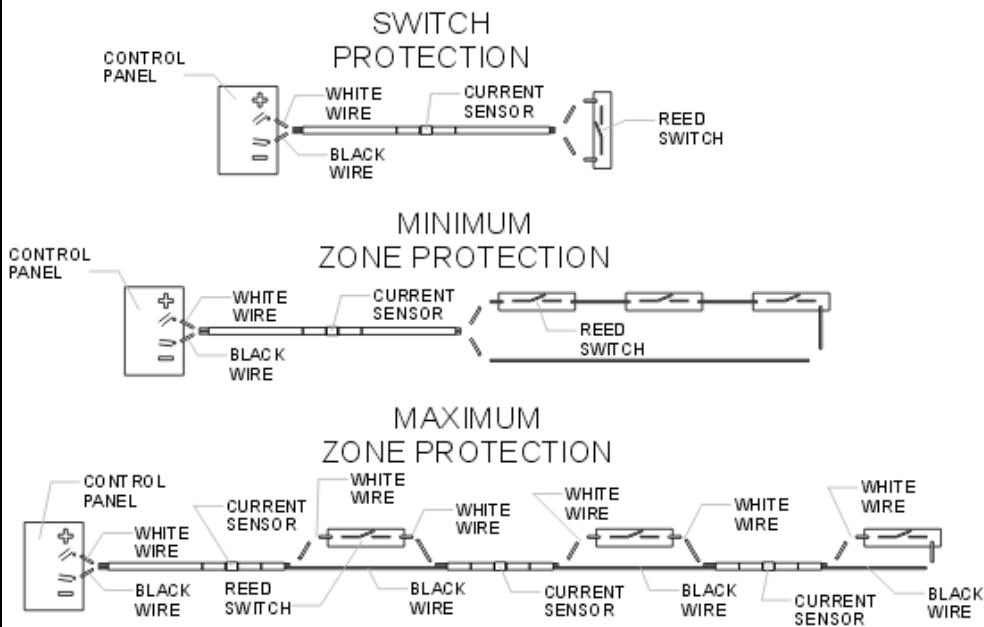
SWITCH PROTECTION

CONTROL PANEL
WHITE WIRE
CURRENT SENSOR
REED SWITCH
BLACK WIRE

MINIMUM ZONE PROTECTION

CONTROL PANEL
WHITE WIRE
CURRENT SENSOR
REED SWITCH
BLACK WIRE

MAXIMUM ZONE PROTECTION

CONTROL PANEL
WHITE WIRE
BLACK WIRE
CURRENT SENSOR
REED SWITCH
WHITE WIRE
WHITE WIRE
BLACK WIRE
CURRENT SENSOR
WHITE WIRE
WHITE WIRE
BLACK WIRE
CURRENT SENSOR
WHITE WIRE
BLACK WIRE